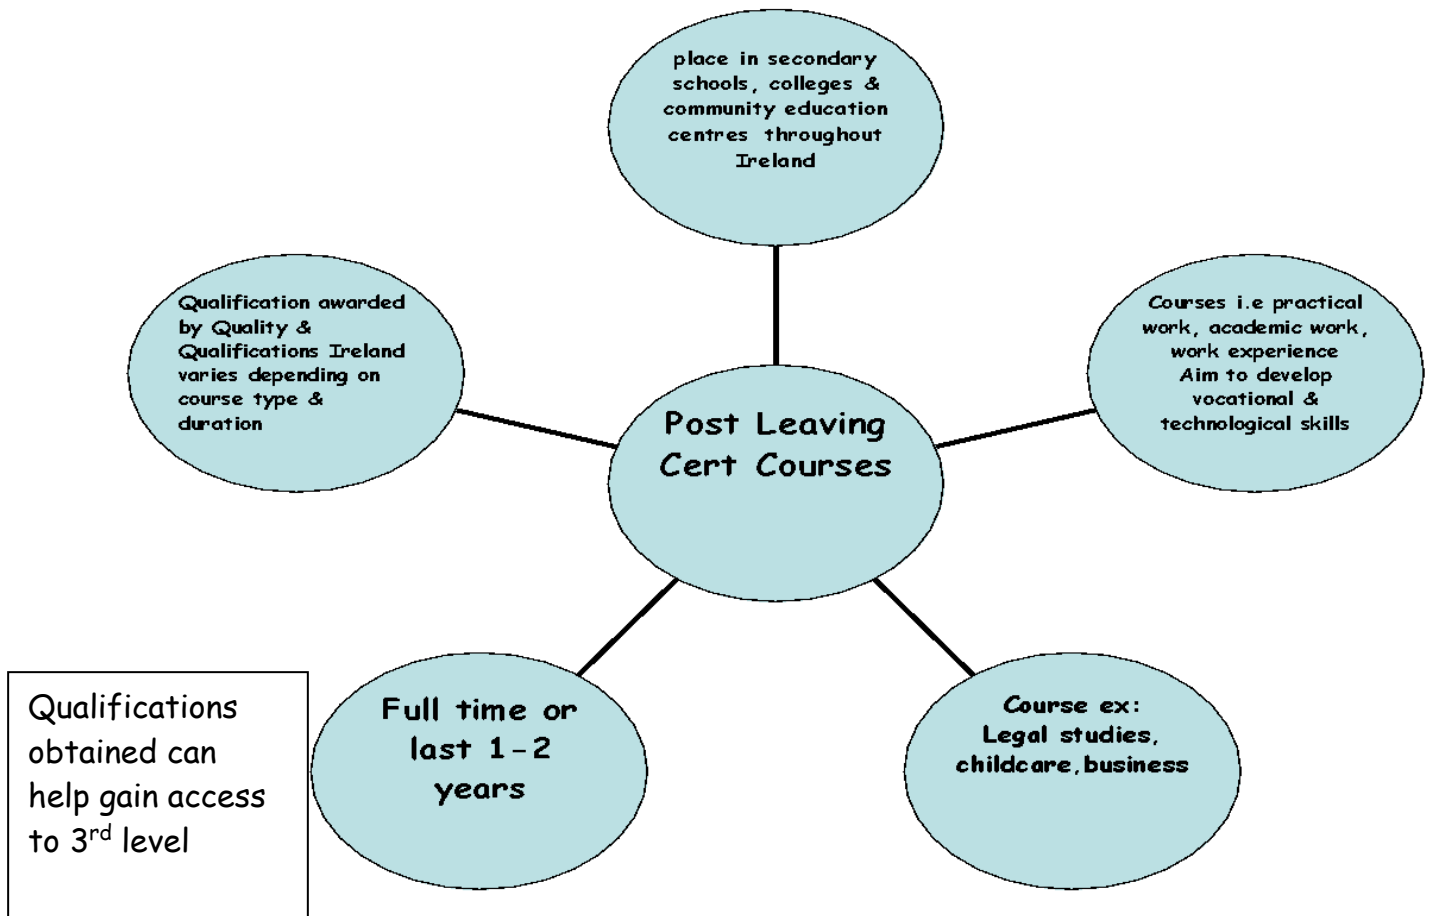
place in secondary schools, colleges & community education centres throughout Ireland

Qualification awarded by Quality & Qualifications Ireland varies depending on course type & duration

Post Leaving Cert Courses

Courses i.e practical work, academic work, work experience Aim to develop vocational & technological skills

Qualifications obtained can help gain access to 3$^{rd}$ level

Full time or last 1-2 years

Course ex: Legal studies, childcare, business